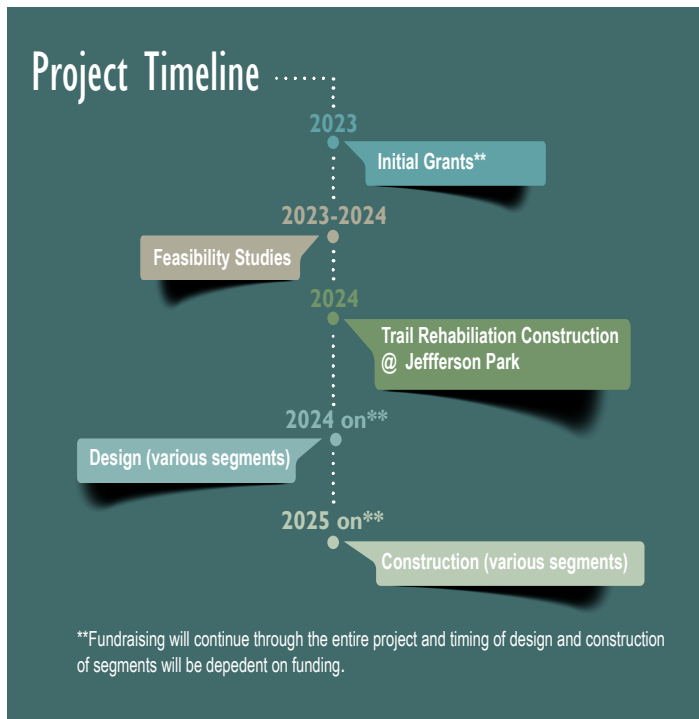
Project Timeline

2023

Initial Grants**

2023-2024

Feasibility Studies

2024

Trail Rehabiliation Construction @ Jeffferson Park

2024 on**

Design (various segments)

2025 on**

Construction (various segments)

**Fundraising will continue through the entire project and timing of design and construction of segments will be depedent on funding.